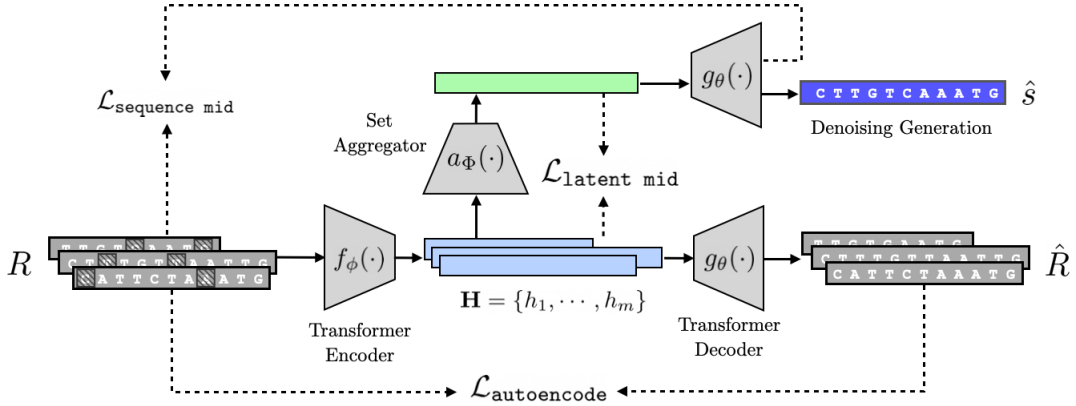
$\mathcal{L}_{\texttt{sequence mid}}$

$g_\theta(\cdot)$

C T T G T C A A A T G

$\hat{s}$

Denoising Generation

Set Aggregator

$a_\Phi(\cdot)$

$\mathcal{L}_{\texttt{latent mid}}$

$R$

T T G T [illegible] A A T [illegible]

C T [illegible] T G T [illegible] A A T G

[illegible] A T T C T A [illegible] A T G

$f_\phi(\cdot)$

Transformer Encoder

$\mathbf{H} = \{h_1, \cdots, h_m\}$

$g_\theta(\cdot)$

Transformer Decoder

T T G T G A A T G

C T T T G T T A A T G

C A T T C T A A A T G

$\hat{R}$

$\mathcal{L}_{\texttt{autoencode}}$